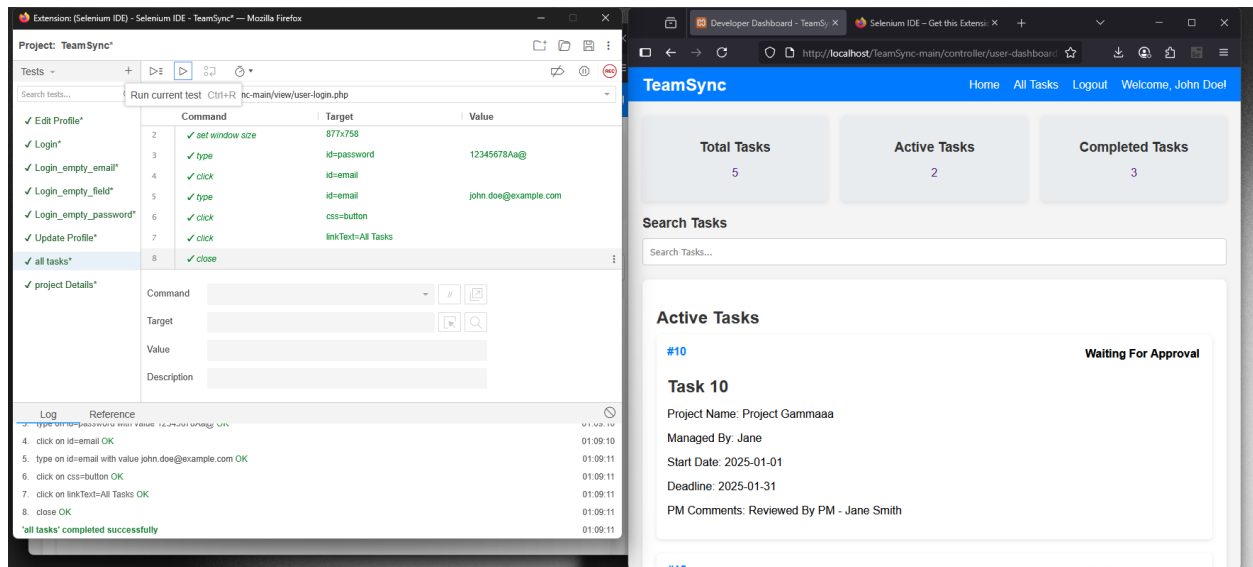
Extension: (Selenium IDE) - Selenium IDE - TeamSync* — Mozilla Firefox

Project: TeamSync*

Tests

Search tests...

Run current test Ctrl+R

nc-main/view/user-login.php

✓ Edit Profile*
✓ Login*
✓ Login_empty_email*
✓ Login_empty_field*
✓ Login_empty_password*
✓ Update Profile*
✓ all tasks*
✓ project Details*

| | Command | Target | Value |
|---|---|---|---|
| 2 | ✓ set window size | 877x758 | |
| 3 | ✓ type | id=password | 12345678Aa@ |
| 4 | ✓ click | id=email | |
| 5 | ✓ type | id=email | john.doe@example.com |
| 6 | ✓ click | css=button | |
| 7 | ✓ click | linkText=All Tasks | |
| 8 | ✓ close | | |

Command
Target
Value
Description

Log Reference

3. type on id=password with value 12345678Aa@ OK 01:09:10
4. click on id=email OK 01:09:10
5. type on id=email with value john.doe@example.com OK 01:09:11
6. click on css=button OK 01:09:11
7. click on linkText=All Tasks OK 01:09:11
8. close OK 01:09:11
'all tasks' completed successfully 01:09:11

Developer Dashboard - TeamSy ×
Selenium IDE – Get this Extensi ×

http://localhost/TeamSync-main/controller/user-dashboard

TeamSync
Home All Tasks Logout Welcome, John Doe!

Total Tasks
5

Active Tasks
2

Completed Tasks
3

Search Tasks
Search Tasks...

Active Tasks

#10
Waiting For Approval

Task 10
Project Name: Project Gammaaa
Managed By: Jane
Start Date: 2025-01-01
Deadline: 2025-01-31
PM Comments: Reviewed By PM - Jane Smith